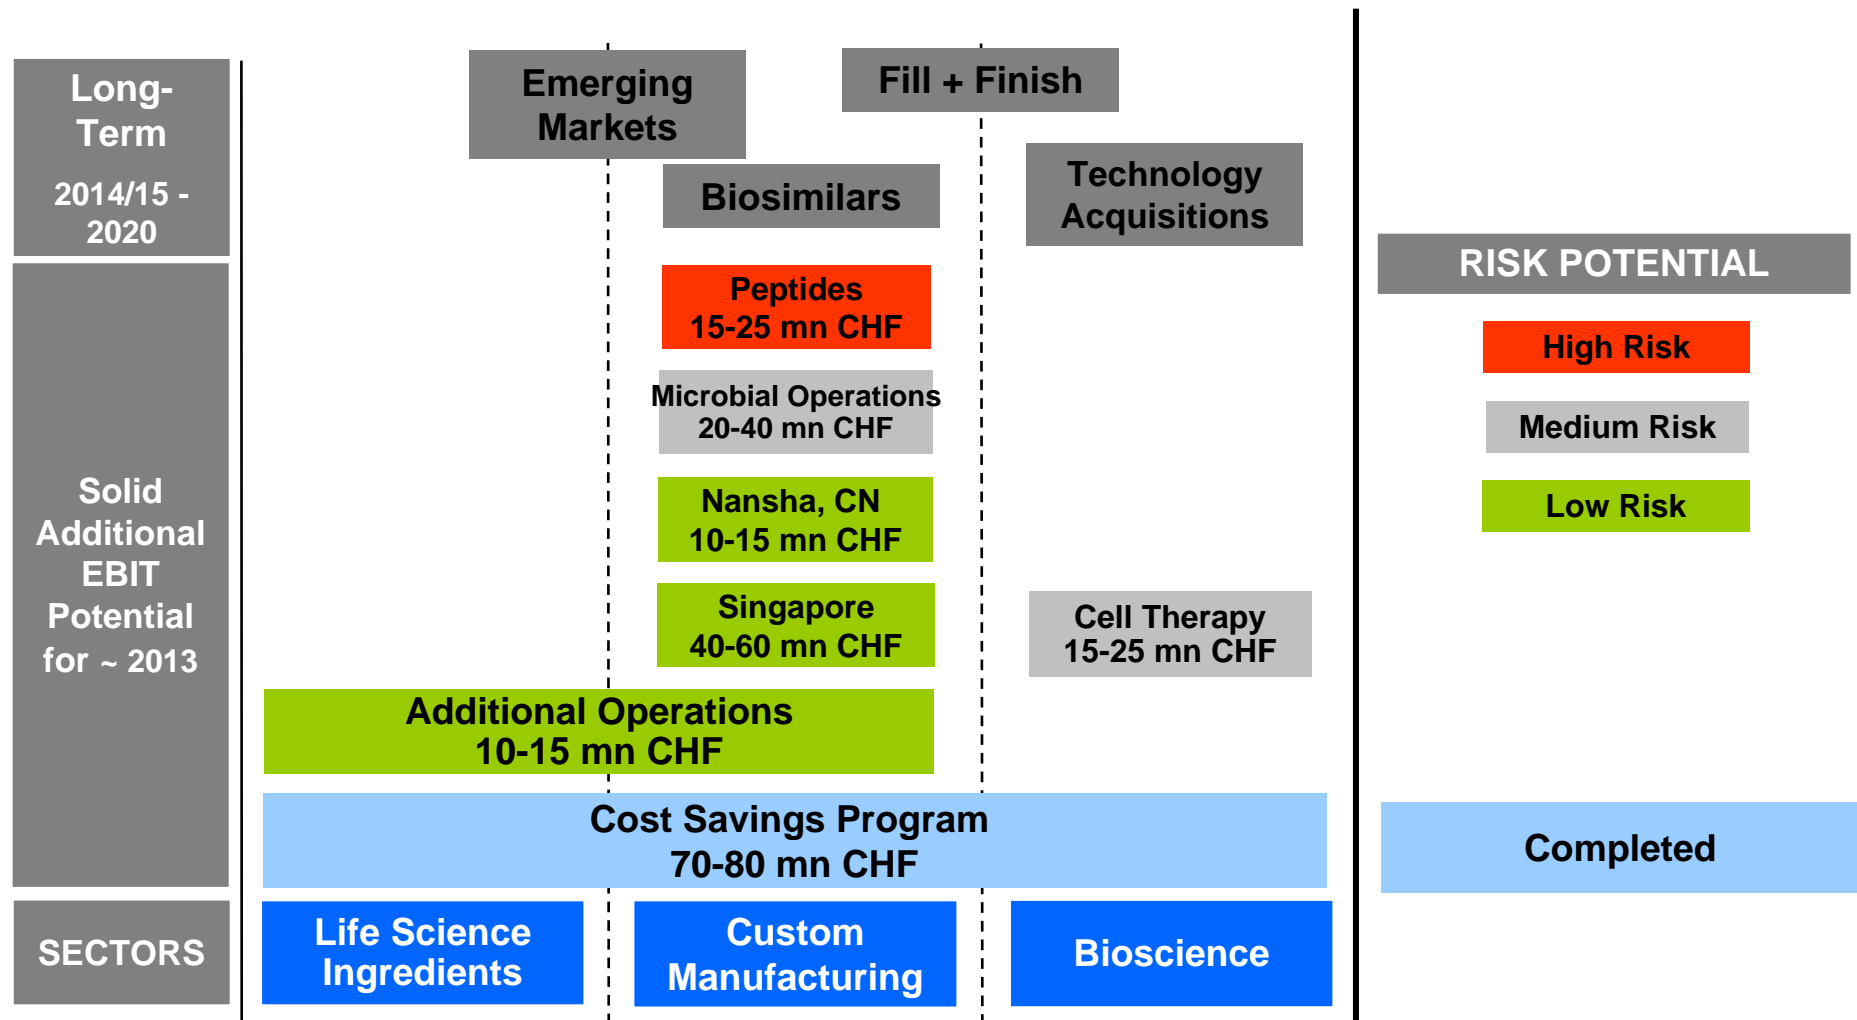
Long-Term

2014/15 - 2020

Solid Additional EBIT Potential for ~ 2013

SECTORS

Emerging Markets

Fill + Finish

Biosimilars

Technology Acquisitions

Peptides
15-25 mn CHF

Microbial Operations
20-40 mn CHF

Nansha, CN
10-15 mn CHF

Singapore
40-60 mn CHF

Cell Therapy
15-25 mn CHF

Additional Operations
10-15 mn CHF

Cost Savings Program
70-80 mn CHF

Life Science Ingredients

Custom Manufacturing

Bioscience

RISK POTENTIAL

High Risk

Medium Risk

Low Risk

Completed